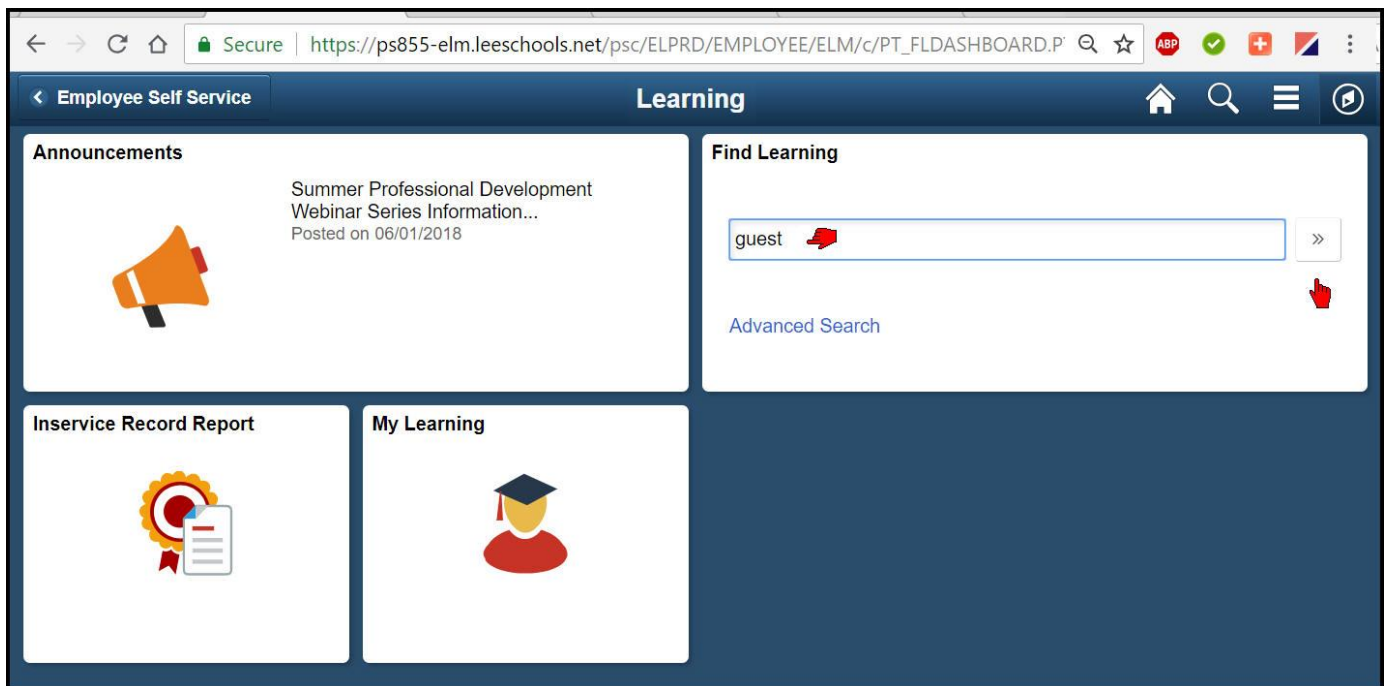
Secure | https://ps855-elm.leeschools.net/psc/ELPRD/EMPLOYEE/ELM/c/PT_FLDASHBOARD.P

ABP

< Employee Self Service

Learning

Announcements

Summer Professional Development Webinar Series Information...
Posted on 06/01/2018

Find Learning

guest

»

Advanced Search

Inservice Record Report

My Learning